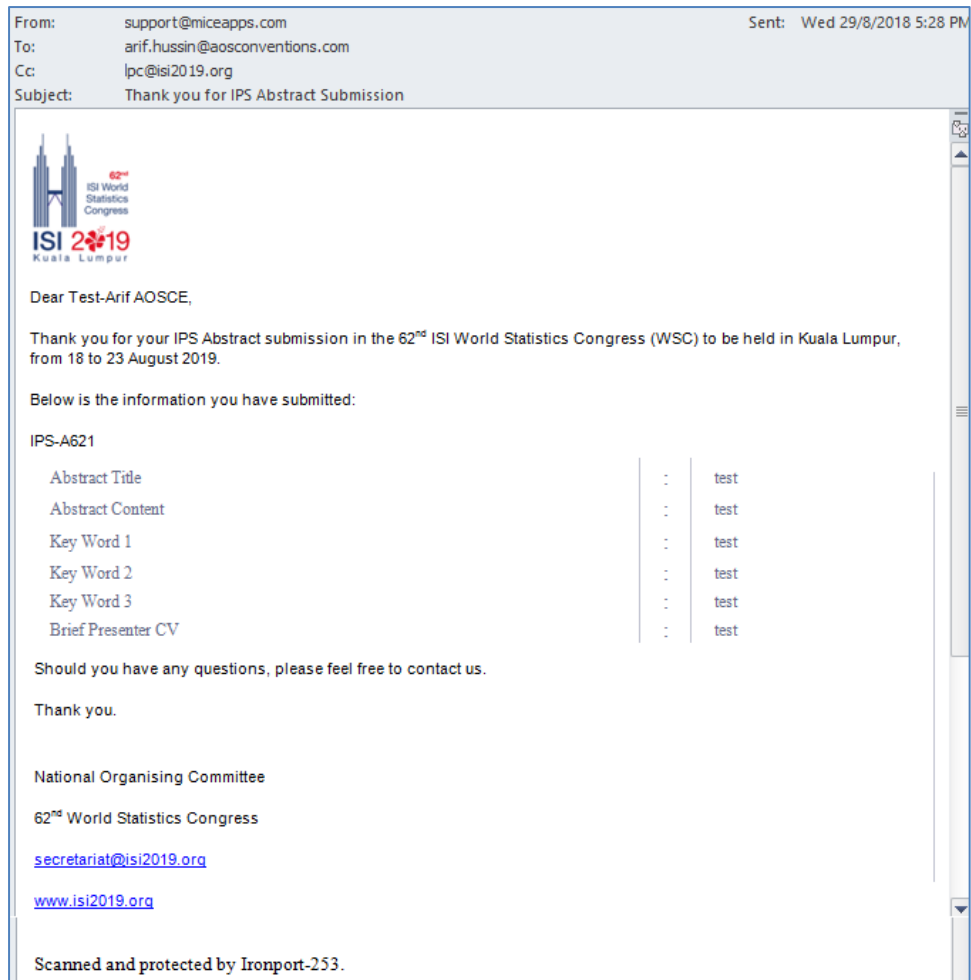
From: support@miceapps.com
Sent: Wed 29/8/2018 5:28 PM
To: arif.hussin@aosconventions.com
Cc: lpc@isi2019.org
Subject: Thank you for IPS Abstract Submission

62nd ISI World Statistics Congress
ISI 2019
Kuala Lumpur

Dear Test-Arif AOSCE,

Thank you for your IPS Abstract submission in the 62$^{nd}$ ISI World Statistics Congress (WSC) to be held in Kuala Lumpur, from 18 to 23 August 2019.

Below is the information you have submitted:

IPS-A621

| | | |
|---|---|---|
| Abstract Title | : | test |
| Abstract Content | : | test |
| Key Word 1 | : | test |
| Key Word 2 | : | test |
| Key Word 3 | : | test |
| Brief Presenter CV | : | test |

Should you have any questions, please feel free to contact us.

Thank you.

National Organising Committee

62$^{nd}$ World Statistics Congress

secretariat@isi2019.org

www.isi2019.org

Scanned and protected by Ironport-253.